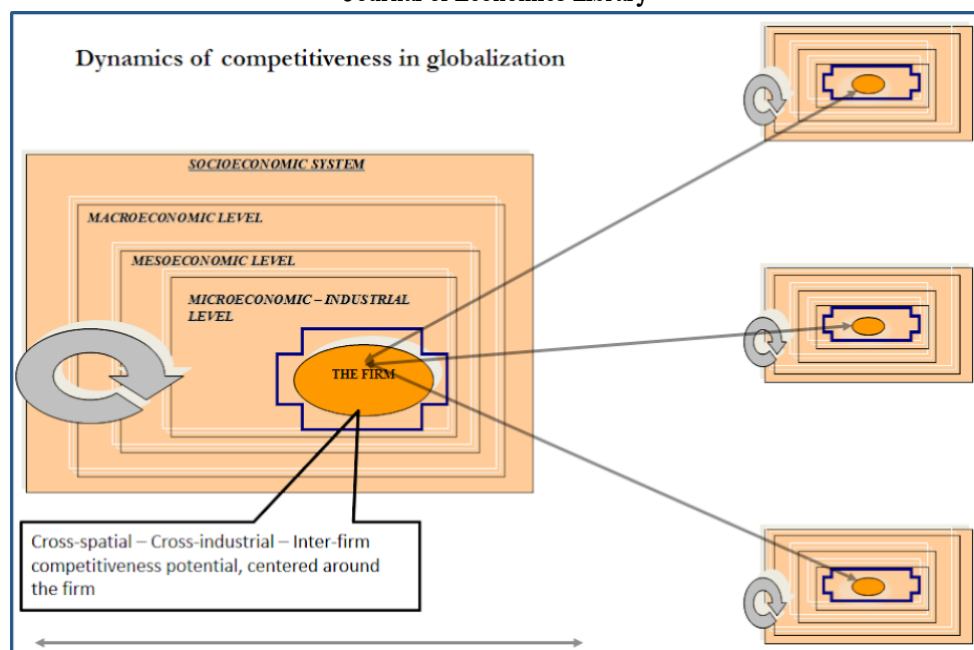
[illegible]

Dynamics of competitiveness in globalization

SOCIOECONOMIC SYSTEM

MACROECONOMIC LEVEL

MESOECONOMIC LEVEL

MICROECONOMIC – INDUSTRIAL LEVEL

THE FIRM

Cross-spatial – Cross-industrial – Inter-firm competitiveness potential, centered around the firm